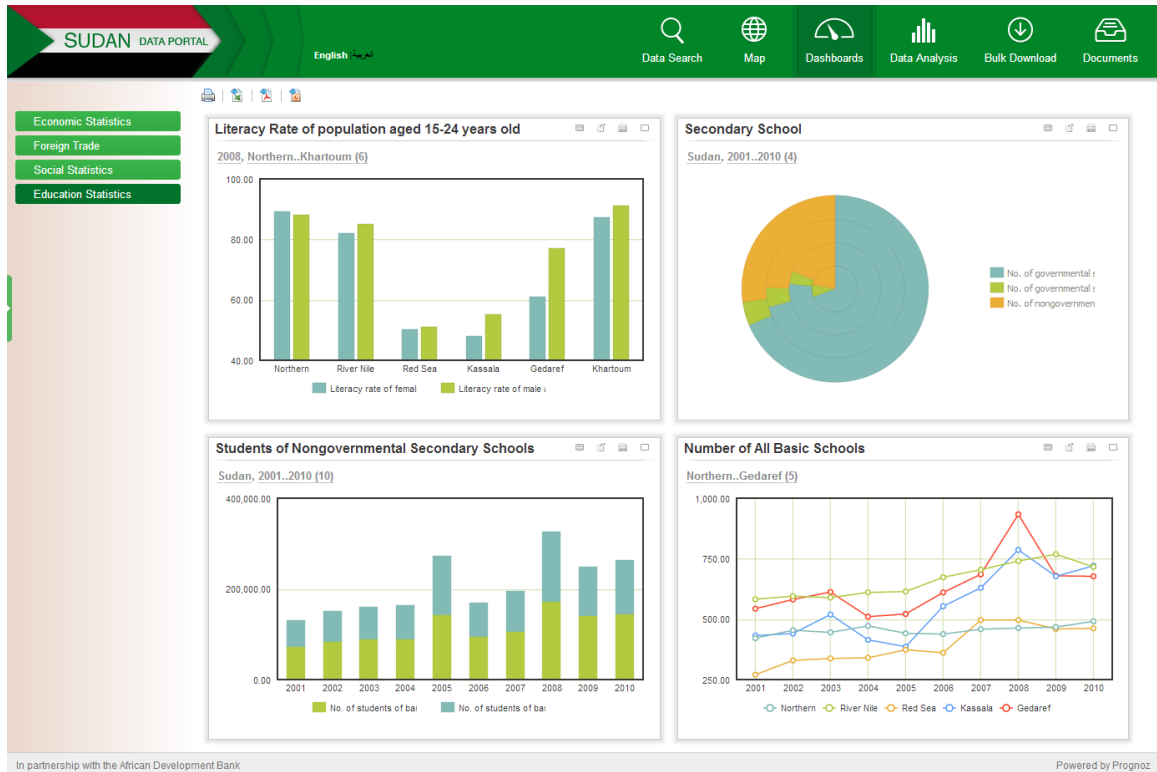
SUDAN DATA PORTAL

English العربية

Data Search
Map
Dashboards
Data Analysis
Bulk Download
Documents

Economic Statistics
Foreign Trade
Social Statistics
Education Statistics

Literacy Rate of population aged 15-24 years old

2008, Northern..Khartoum (6)

100.00
80.00
60.00
40.00

Northern River Nile Red Sea Kassala Gedaref Khartoum

Literacy rate of femal Literacy rate of male

Secondary School

Sudan, 2001..2010 (4)

No. of governmental s
No. of governmental s
No. of nongovernmen

Students of Nongovernmental Secondary Schools

Sudan, 2001..2010 (10)

400,000.00
200,000.00
0.00

2001 2002 2003 2004 2005 2006 2007 2008 2009 2010

No. of students of ba No. of students of ba

Number of All Basic Schools

Northern..Gedaref (5)

1,000.00
750.00
500.00
250.00

2001 2002 2003 2004 2005 2006 2007 2008 2009 2010

Northern River Nile Red Sea Kassala Gedaref

In partnership with the African Development Bank

Powered by Prognoz